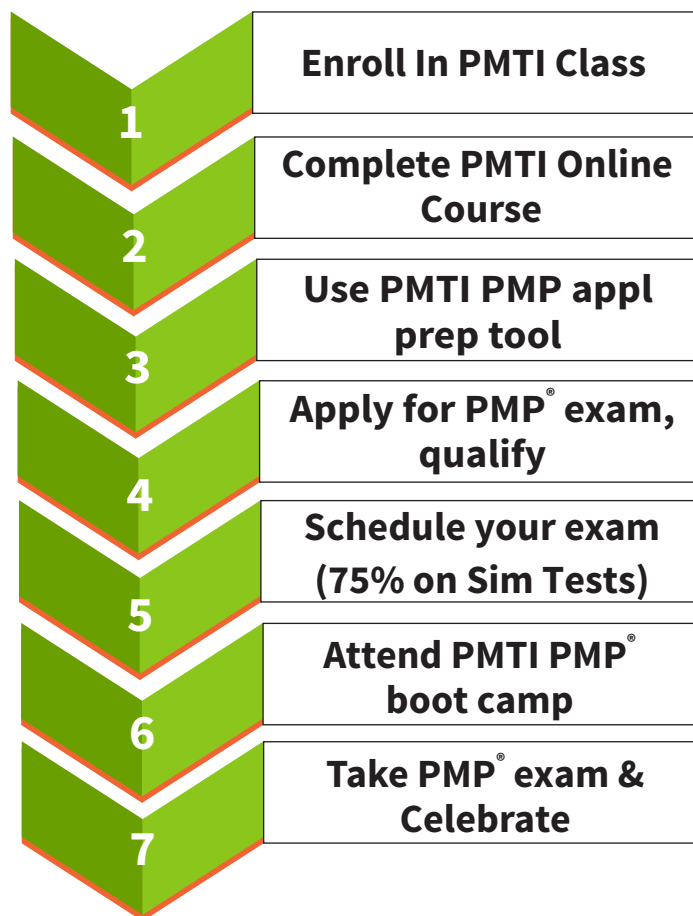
1
Enroll In PMTI Class

2
Complete PMTI Online Course

3
Use PMTI PMP appl prep tool

4
Apply for PMP® exam, qualify

5
Schedule your exam (75% on Sim Tests)

6
Attend PMTI PMP® boot camp

7
Take PMP® exam & Celebrate